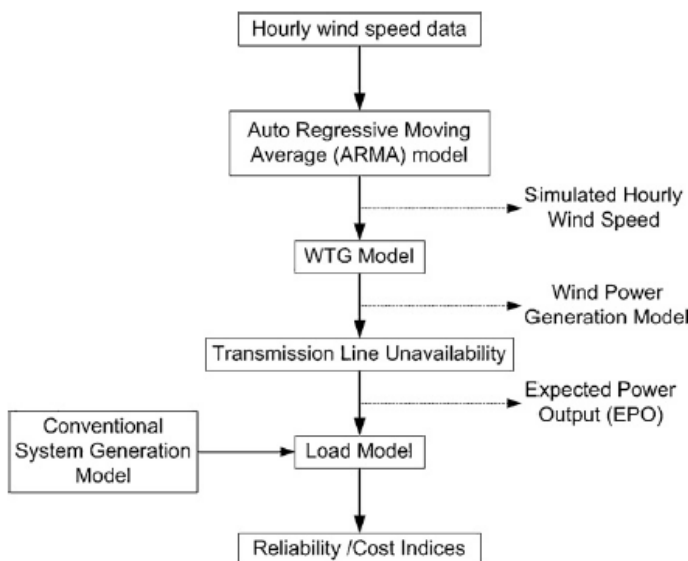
Hourly wind speed data

Auto Regressive Moving Average (ARMA) model

Simulated Hourly Wind Speed

WTG Model

Wind Power Generation Model

Transmission Line Unavailability

Expected Power Output (EPO)

Conventional System Generation Model

Load Model

Reliability /Cost Indices